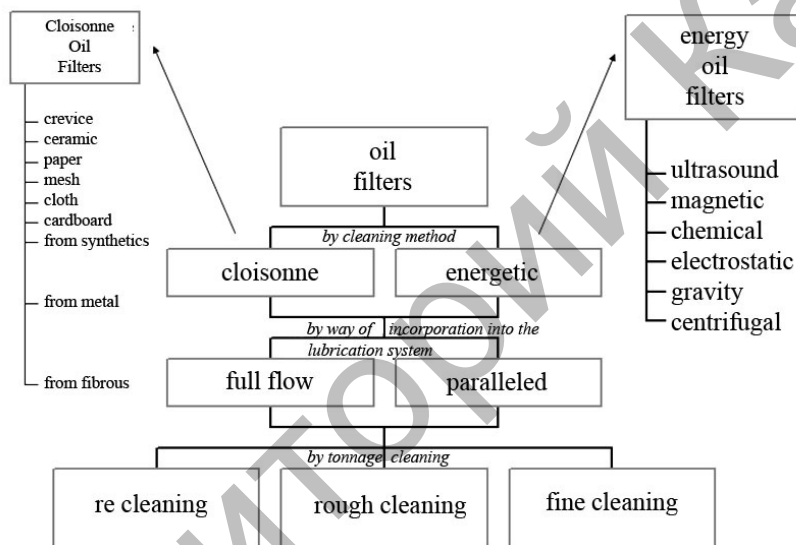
Cloisonne Oil Filters

crevice
ceramic
paper
mesh
cloth
cardboard
from synthetics
from metal
from fibrous

energy oil filters

ultrasound
magnetic
chemical
electrostatic
gravity
centrifugal

oil filters

by cleaning method

cloisonne

energetic

by way of incorporation into the lubrication system

full flow

paralleled

by tonnage cleaning

re cleaning

rough cleaning

fine cleaning